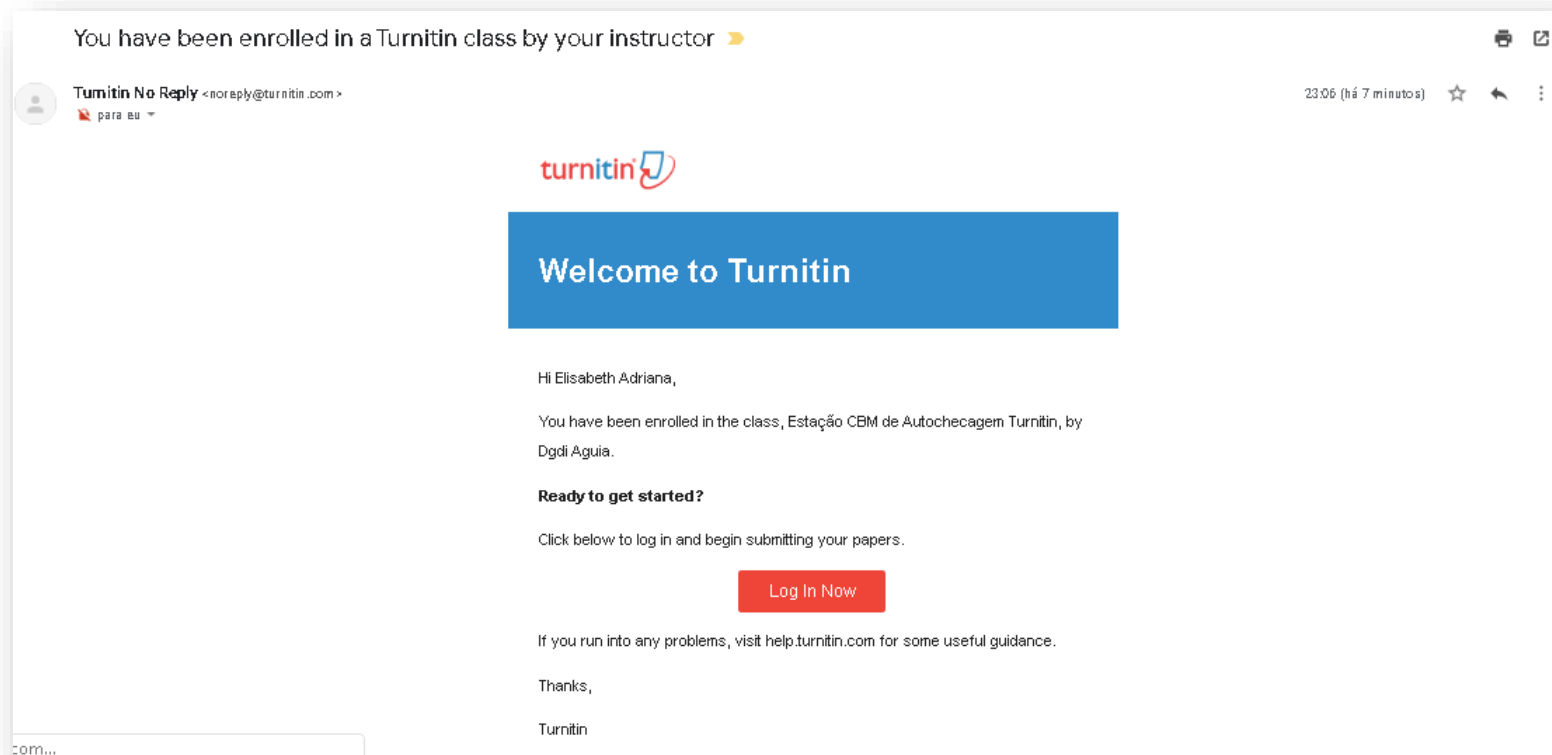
You have been enrolled in a Turnitin class by your instructor

Turnitin No Reply <noreply@turnitin.com>
para eu

23:06 (há 7 minutos)

turnitin

Welcome to Turnitin

Hi Elisabeth Adriana,

You have been enrolled in the class, Estação CBM de Autochecagem Turnitin, by Dgdi Aguia.

Ready to get started?

Click below to log in and begin submitting your papers.

Log In Now

If you run into any problems, visit help.turnitin.com for some useful guidance.

Thanks,

Turnitin

com...